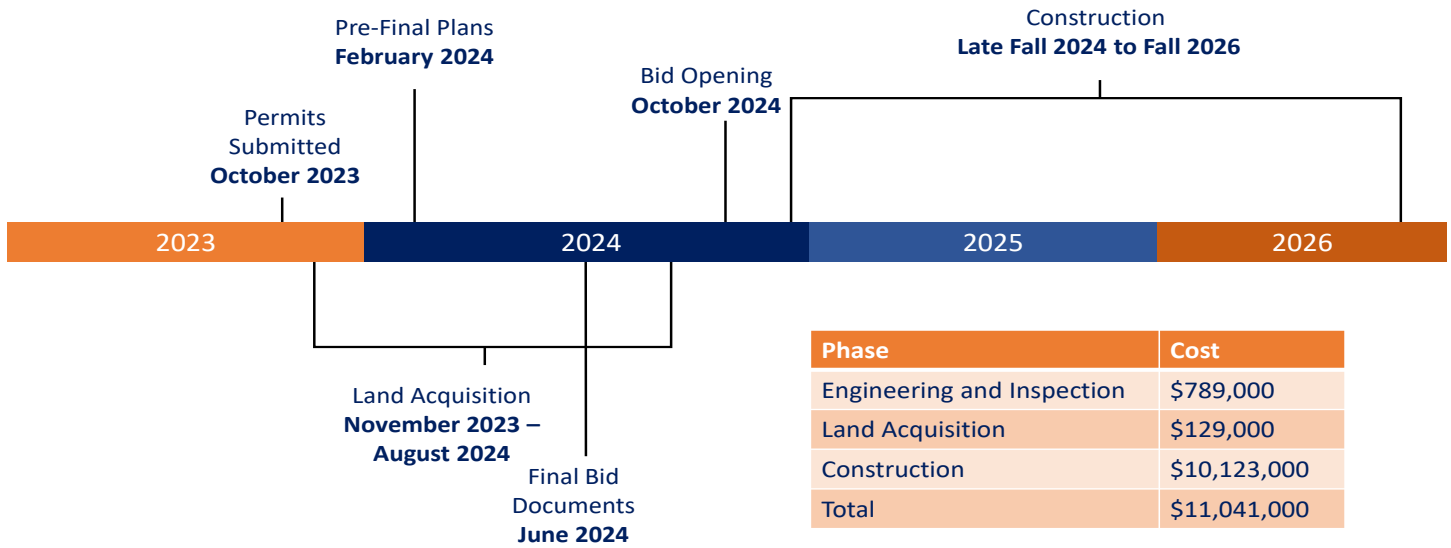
Permits Submitted
**October 2023**

Pre-Final Plans
**February 2024**

Bid Opening
**October 2024**

Construction
**Late Fall 2024 to Fall 2026**

2023

2024

2025

2026

Land Acquisition
**November 2023 – August 2024**

Final Bid Documents
**June 2024**

| Phase | Cost |
|---|---|
| Engineering and Inspection | \$789,000 |
| Land Acquisition | \$129,000 |
| Construction | \$10,123,000 |
| Total | \$11,041,000 |